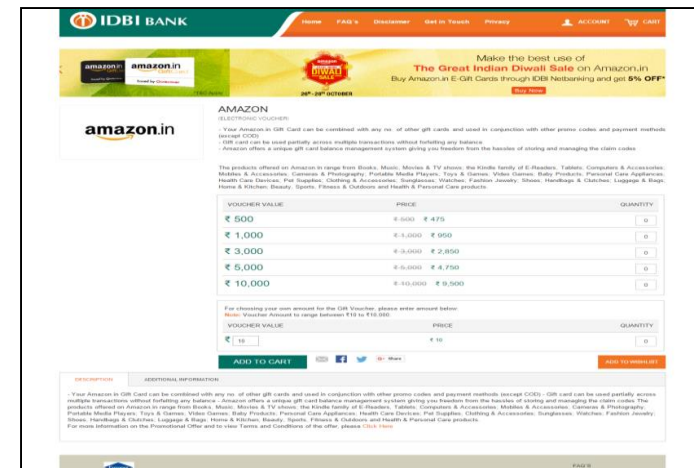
IDBI BANK

Home FAQ's Disclaimer Get in Touch Privacy ACCOUNT CART

amazon.in amazon.in

DIWALI SALE

26th - 29th OCTOBER

Make the best use of
The Great Indian Diwali Sale on Amazon.in
Buy Amazon.in E-Gift Cards through IDBI Netbanking and get 5% OFF*

Buy Now

amazon.in

AMAZON
(ELECTRONIC VOUCHER)

- Your Amazon.in Gift Card can be combined with any no. of other gift cards and used in conjunction with other promo codes and payment methods (except COD)
- Gift card can be used partially across multiple transactions without forfeiting any balance
- Amazon offers a unique gift card balance management system giving you freedom from the hassles of storing and managing the claim codes

The products offered on Amazon.in range from Books, Music, Movies & TV shows; the Kindle family of E-Readers, Tablets; Computers & Accessories; Mobiles & Accessories; Cameras & Photography; Portable Media Players; Toys & Games; Video Games; Baby Products; Personal Care Appliances; Health Care Devices; Pet Supplies; Clothing & Accessories; Sunglasses; Watches; Fashion Jewelry; Shoes; Handbags & Clutches; Luggage & Bags; Home & Kitchen; Beauty; Sports, Fitness & Outdoors and Health & Personal Care products.

| VOUCHER VALUE | PRICE | QUANTITY |
|---|---|---|
| ₹ 500 | ₹ 500 ₹ 475 | 0 |
| ₹ 1,000 | ₹ 1,000 ₹ 950 | 0 |
| ₹ 3,000 | ₹ 3,000 ₹ 2,850 | 0 |
| ₹ 5,000 | ₹ 5,000 ₹ 4,750 | 0 |
| ₹ 10,000 | ₹ 10,000 ₹ 9,500 | 0 |

For choosing your own amount for the Gift Voucher, please enter amount below:
Note: Voucher Amount to range between ₹10 to ₹10 000

| VOUCHER VALUE | PRICE | QUANTITY |
|---|---|---|
| ₹ 10 | ₹ 10 | 0 |

ADD TO CART Share ADD TO WISHLIST

DESCRIPTION ADDITIONAL INFORMATION

- Your Amazon.in Gift Card can be combined with any no. of other gift cards and used in conjunction with other promo codes and payment methods (except COD) - Gift card can be used partially across multiple transactions without forfeiting any balance - Amazon offers a unique gift card balance management system giving you freedom from the hassles of storing and managing the claim codes The products offered on Amazon.in range from Books, Music, Movies & TV shows; the Kindle family of E-Readers, Tablets; Computers & Accessories; Mobiles & Accessories; Cameras & Photography; Portable Media Players; Toys & Games; Video Games; Baby Products; Personal Care Appliances; Health Care Devices; Pet Supplies; Clothing & Accessories; Sunglasses; Watches; Fashion Jewelry; Shoes; Handbags & Clutches; Luggage & Bags; Home & Kitchen; Beauty; Sports, Fitness & Outdoors and Health & Personal Care products.
For more information on the Promotional Offer and to view Terms and Conditions of the offer, please Click Here

FAQ'S